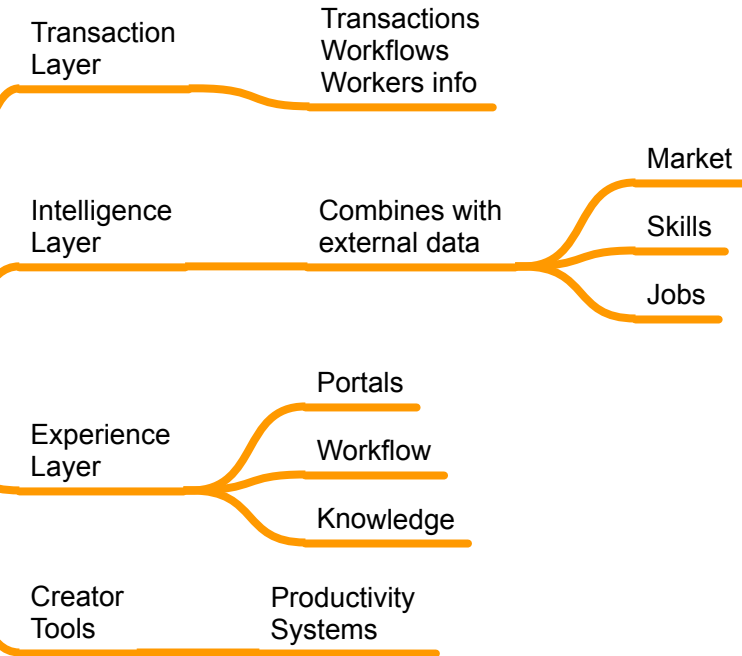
Transaction Layer

Transactions
Workflows
Workers info

Intelligence Layer

Combines with external data

Market

Skills

Jobs

Experience Layer

Portals

Workflow

Knowledge

Creator Tools

Productivity Systems